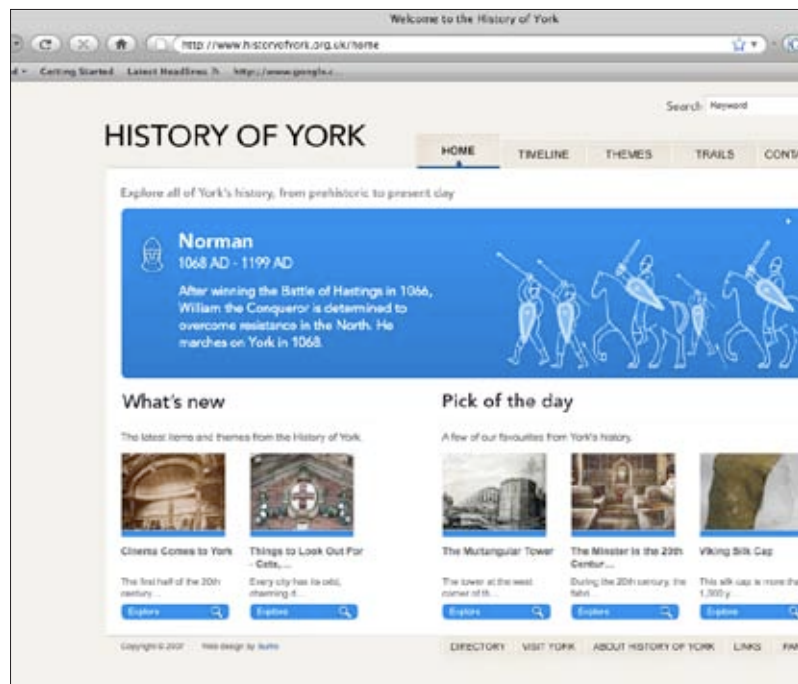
Welcome to the History of York

http://www.historyofyork.org.uk/home

Getting Started Latest Headlines http://www.google.c...

Search Keyword

HISTORY OF YORK

HOME TIMELINE THEMES TRAILS CONTA

Explore all of York's history, from prehistoric to present day

Norman
1068 AD - 1199 AD
After winning the Battle of Hastings in 1066, William the Conqueror is determined to overcome resistance in the North. He marches on York in 1068.

What's new

The latest items and themes from the History of York.

Cinema Comes to York
The first half of the 20th century...
Explore

Things to Look Out For - Cats, ...
Every city has its odd, charming d...
Explore

Pick of the day

A few of our favourites from York's history.

The Multangular Tower
The tower at the west corner of th...
Explore

The Minster in the 20th Centur...
During the 20th century, the fabri...
Explore

Viking Silk Cap
This silk cap is more than 1,000 y...
Explore

Copyright © 2007 Web design by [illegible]

DIRECTORY VISIT YORK ABOUT HISTORY OF YORK LINKS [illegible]